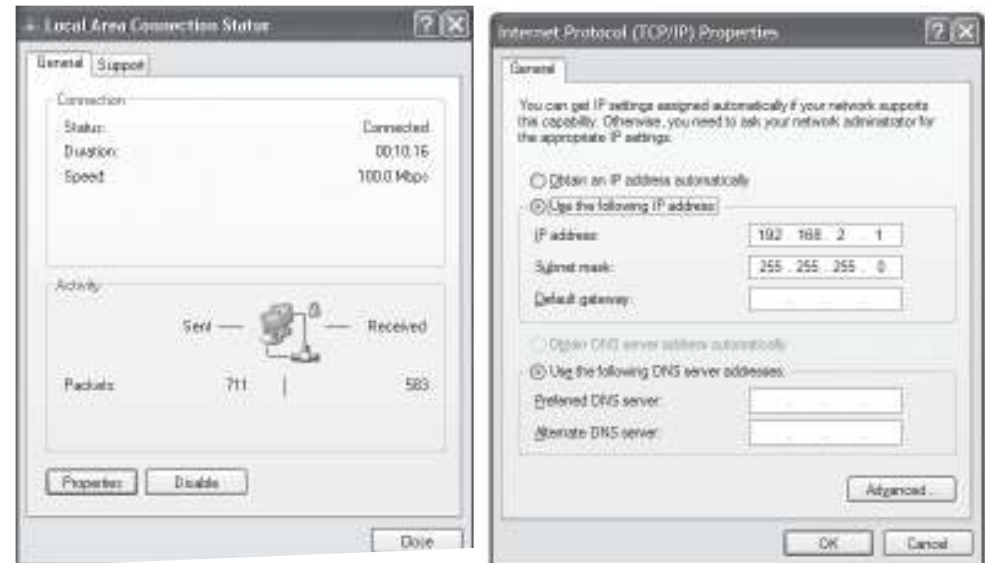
Local Area Connection Status

General | Support

Connection
Status: Connected
Duration: 00:10:16
Speed: 100.0 Mbps

Activity
Sent — — Received

Packets: 711 | 583

Properties | Disable

Close

Internet Protocol (TCP/IP) Properties

General

You can get IP settings assigned automatically if your network supports this capability. Otherwise, you need to ask your network administrator for the appropriate IP settings.

Obtain an IP address automatically
Use the following IP address:
IP address: 192 . 168 . 2 . 1
Subnet mask: 255 . 255 . 255 . 0
Default gateway:

Obtain DNS server address automatically
Use the following DNS server addresses:
Preferred DNS server:
Alternate DNS server:

Advanced...

OK | Cancel